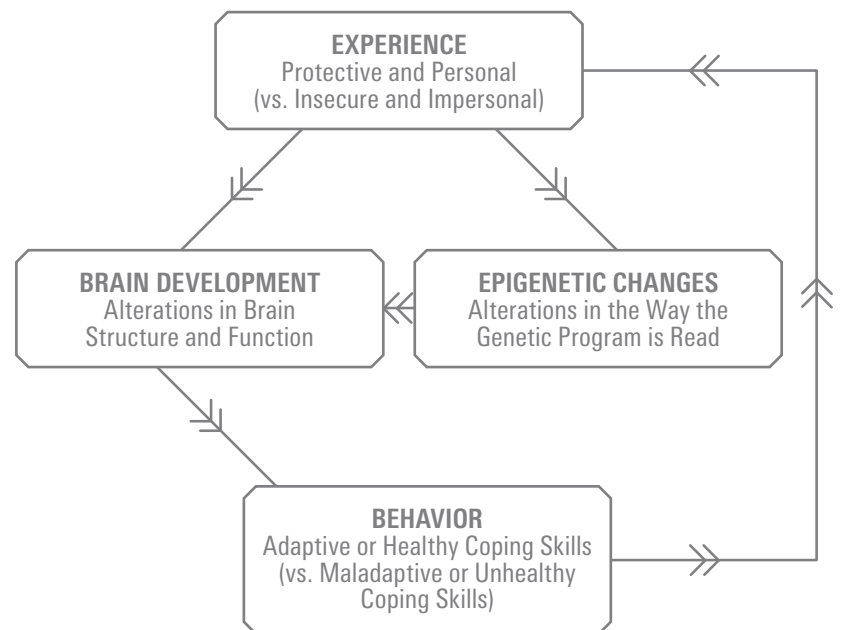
EXPERIENCE
Protective and Personal
(vs. Insecure and Impersonal)

BRAIN DEVELOPMENT
Alterations in Brain Structure and Function

EPIGENETIC CHANGES
Alterations in the Way the Genetic Program is Read

BEHAVIOR
Adaptive or Healthy Coping Skills
(vs. Maladaptive or Unhealthy Coping Skills)